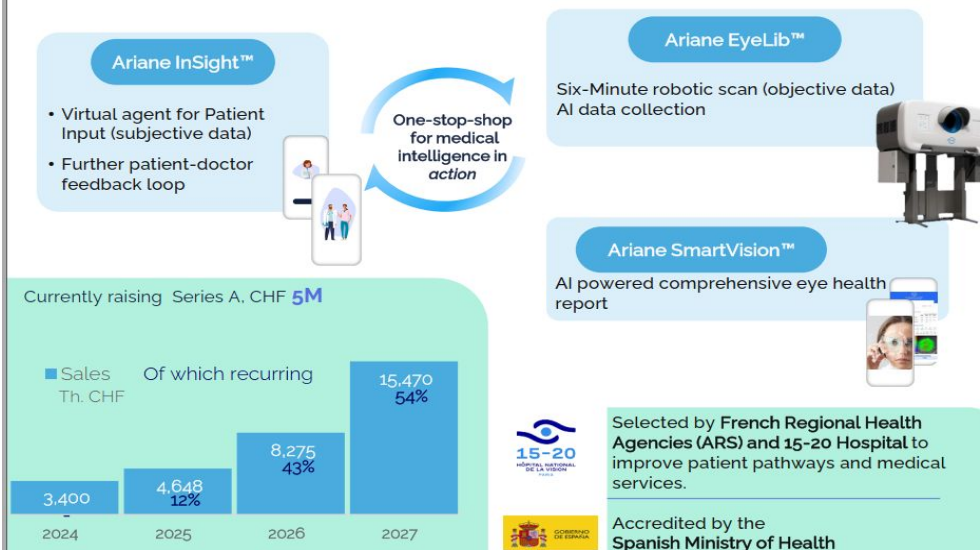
Ariane InSight™

• Virtual agent for Patient Input (subjective data)

• Further patient-doctor feedback loop

One-stop-shop for medical intelligence in *action*

Ariane EyeLib™

Six-Minute robotic scan (objective data) AI data collection

Ariane SmartVision™

AI powered comprehensive eye health report

Currently raising Series A, CHF 5M

Sales Th. CHF

Of which recurring

| 2024 | 2025 | 2026 | 2027 |
|---|---|---|---|
| 3,400 | 4,648 | 8,275 | 15,470 |
| - | 12% | 43% | 54% |

15-20 HÔPITAL NATIONAL DE LA VISION PARIS

Selected by **French Regional Health Agencies (ARS) and 15-20 Hospital** to improve patient pathways and medical services.

GOBIERNO DE ESPAÑA

Accredited by the **Spanish Ministry of Health**